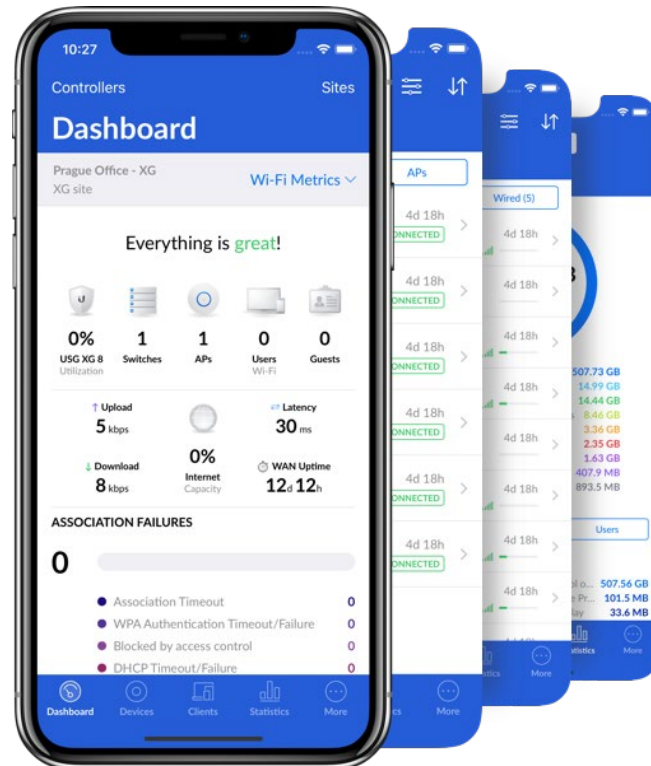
10:27

Controllers

Sites

Dashboard

Prague Office - XG
XG site

Wi-Fi Metrics

Everything is great!

0%
USG XG 8
Utilization

1
Switches

1
APs

0
Users
Wi-Fi

0
Guests

Upload
5 kbps

Latency
30 ms

0%
Internet
Capacity

Download
8 kbps

WAN Uptime
12d 12h

ASSOCIATION FAILURES

0

Association Timeout 0
WPA Authentication Timeout/Failure 0
Blocked by access control 0
DHCP Timeout/Failure 0

Dashboard
Devices
Clients
Statistics
More

APs

4d 18h
NNECTED
4d 18h
NNECTED
4d 18h
NNECTED
4d 18h
NNECTED
4d 18h
NNECTED
4d 18h
NNECTED

More

Wired (5)

4d 18h
4d 18h
4d 18h
4d 18h
4d 18h
4d 18h
4d 18h
4d 18h

More

507.73 GB
14.99 GB
14.44 GB
8.46 GB
3.36 GB
2.35 GB
1.63 GB
407.9 MB
893.5 MB

Users

507.56 GB
101.5 MB
33.6 MB

More